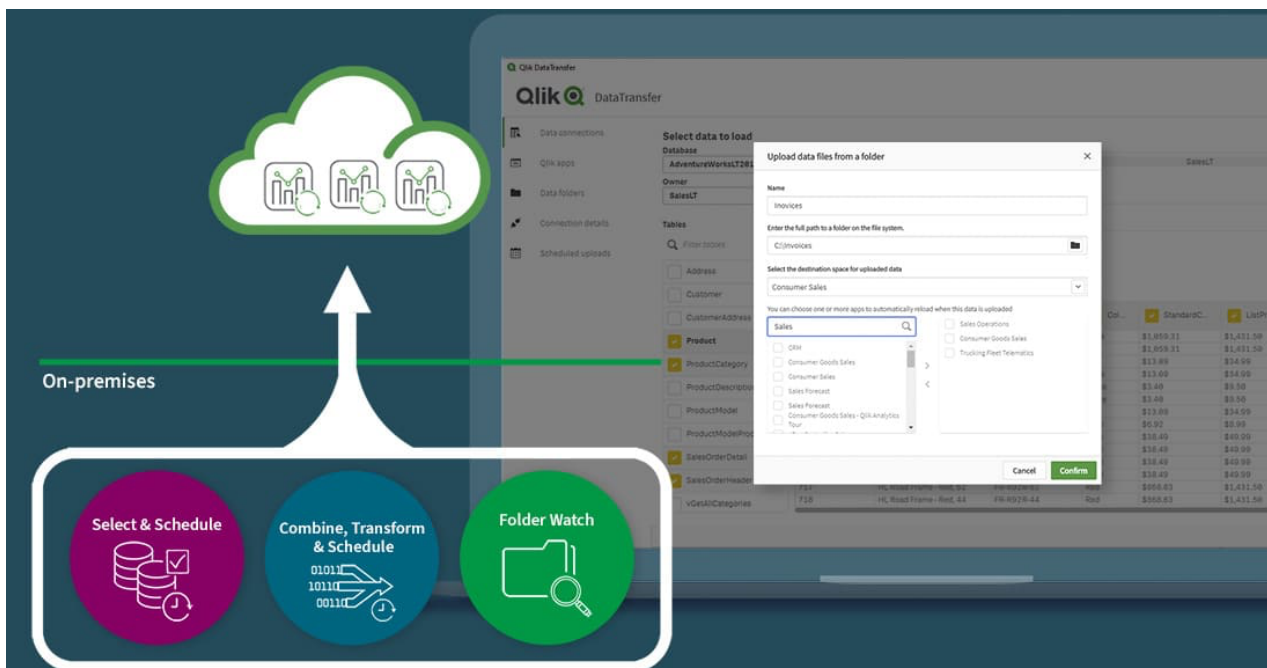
Qlik DataTransfer

Qlik DataTransfer

Data connections
Qlik apps
Data folders
Connection details
Scheduled uploads

Select data to load
Database
AdventureWorksLT201
Owner
SalesLT
Tables
Filter tables
Address
Customer
CustomerAddress
Product
ProductCategory
ProductDescription
ProductModel
ProductModelProd
SalesOrderDetail
SalesOrderHeader
vGetAllCategories

SalesLT
Col...
StandardC...
ListP...

Upload data files from a folder

Name
Inovices
Enter the full path to a folder on the file system.
C:\Invoices
Select the destination space for uploaded data
Consumer Sales
You can choose one or more apps to automatically reload when this data is uploaded
Sales
CRM
Consumer Goods Sales
Consumer Sales
Sales Forecast
Sales Forecast
Consumer Goods Sales - Qlik Analytics Tour
Sales Operations
Consumer Goods Sales
Trucking Fleet Telematics
Cancel
Confirm

F17
HL Road Frame - Red, 62
F18
HL Road Frame - Red, 44
FR-R92R-44
Red
$868.63
$1,431.50

On-premises

Select & Schedule

Combine, Transform & Schedule

01011
10110
00110

Folder Watch